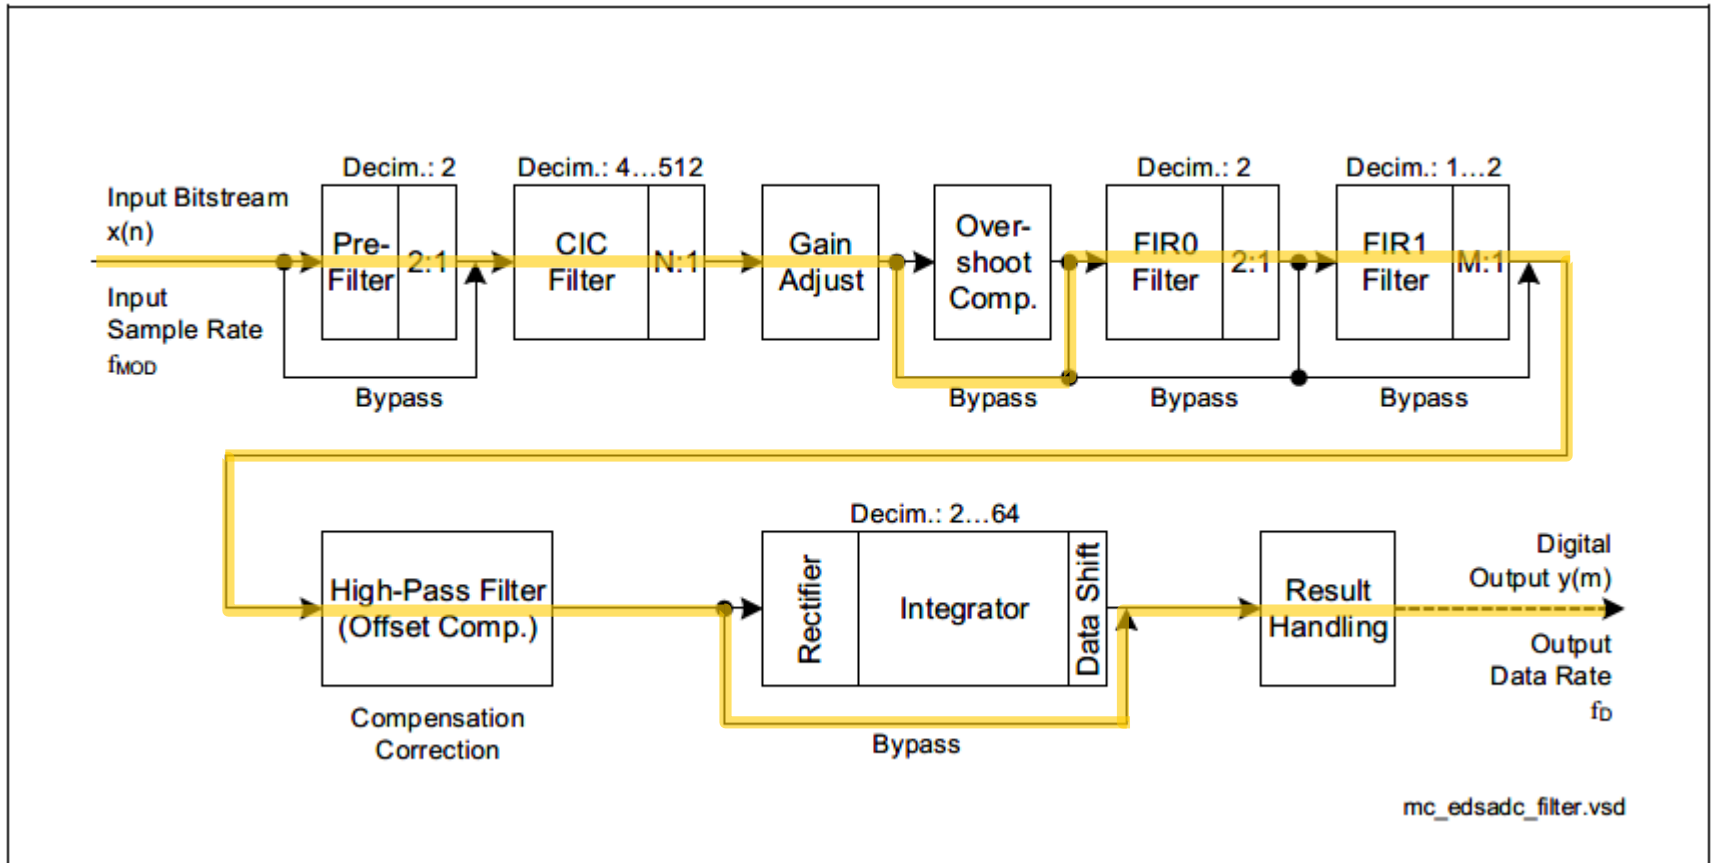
Input Bitstream x(n)

Input Sample Rate $f_{MOD}$

Decim.: 2

Pre-Filter

2:1

Bypass

Decim.: 4…512

CIC Filter

N:1

Gain Adjust

Over-shoot Comp.

Bypass

Decim.: 2

FIR0 Filter

2:1

Bypass

Decim.: 1…2

FIR1 Filter

M:1

Bypass

High-Pass Filter (Offset Comp.)

Compensation Correction

Decim.: 2…64

Rectifier

Integrator

Data Shift

Bypass

Result Handling

Digital Output y(m)

Output Data Rate $f_D$

mc_edsadc_filter.vsd